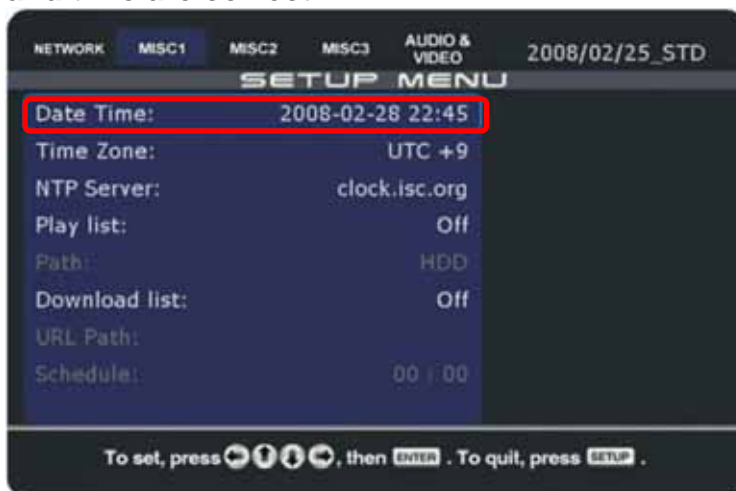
NETWORK MISC1 MISC2 MISC3 AUDIO & VIDEO 2008/02/25_STD

SETUP MENU

Date Time: 2008-02-28 22:45

Time Zone: UTC +9

NTP Server: clock.isc.org

Play list: Off

Path: HDD

Download list: Off

URL Path:

Schedule: 00 : 00

To set, press , then ENTER . To quit, press SETUP .